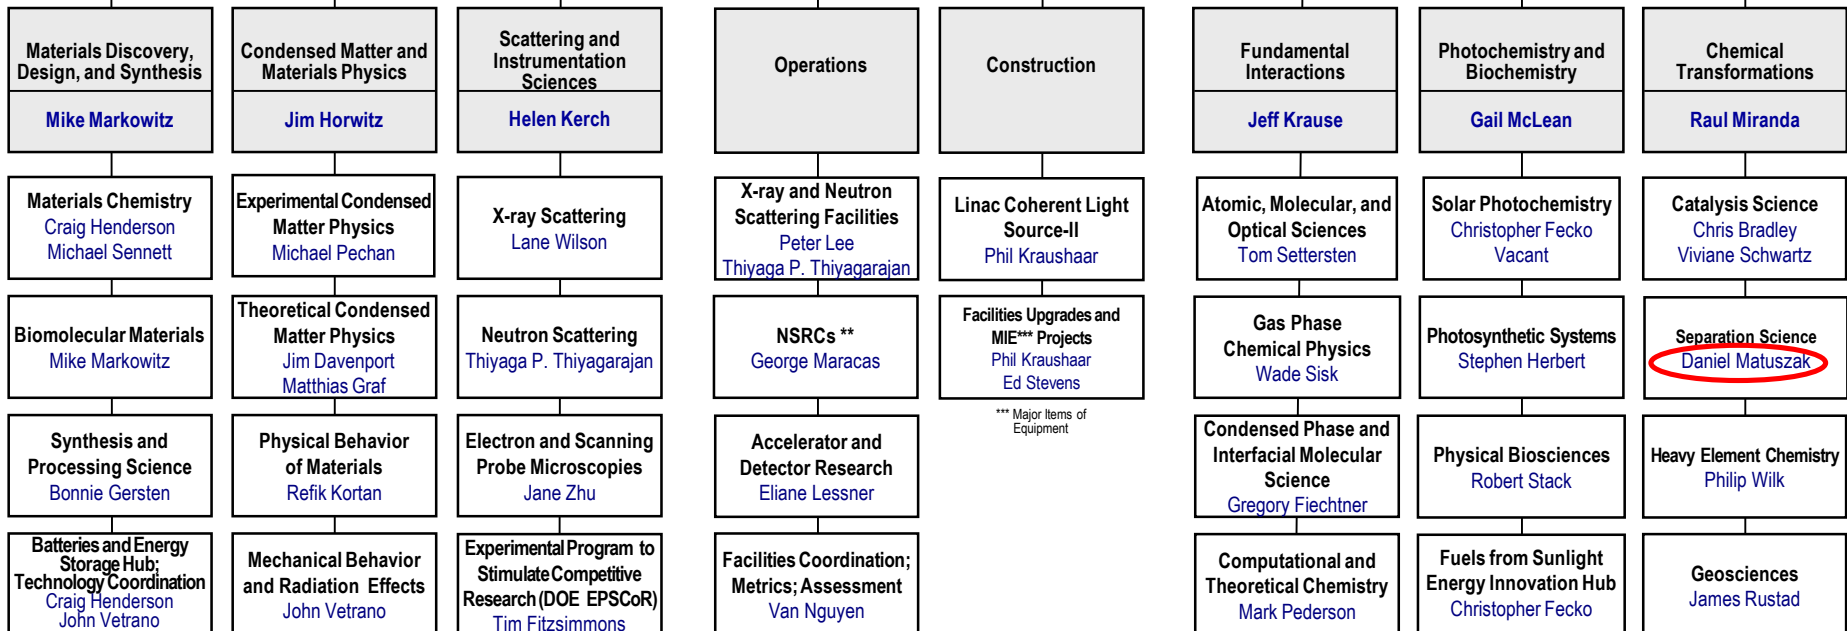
Materials Discovery, Design, and Synthesis
Mike Markowitz

Materials Chemistry
Craig Henderson
Michael Sennett

Biomolecular Materials
Mike Markowitz

Synthesis and Processing Science
Bonnie Gersten

Batteries and Energy Storage Hub; Technology Coordination
Craig Henderson
John Vetrano

Condensed Matter and Materials Physics
Jim Horwitz

Experimental Condensed Matter Physics
Michael Pechan

Theoretical Condensed Matter Physics
Jim Davenport
Matthias Graf

Physical Behavior of Materials
Refik Kortan

Mechanical Behavior and Radiation Effects
John Vetrano

Scattering and Instrumentation Sciences
Helen Kerch

X-ray Scattering
Lane Wilson

Neutron Scattering
Thiyaga P. Thiyagarajan

Electron and Scanning Probe Microscopies
Jane Zhu

Experimental Program to Stimulate Competitive Research (DOE EPSCoR)
Tim Fitzsimmons

Operations

X-ray and Neutron Scattering Facilities
Peter Lee
Thiyaga P. Thiyagarajan

NSRCs **
George Maracas

Accelerator and Detector Research
Eliane Lessner

Facilities Coordination; Metrics; Assessment
Van Nguyen

Construction

Linac Coherent Light Source-II
Phil Kraushaar

Facilities Upgrades and MIE*** Projects
Phil Kraushaar
Ed Stevens

*** Major Items of Equipment

Fundamental Interactions
Jeff Krause

Atomic, Molecular, and Optical Sciences
Tom Settersten

Gas Phase Chemical Physics
Wade Sisk

Condensed Phase and Interfacial Molecular Science
Gregory Fiechtner

Computational and Theoretical Chemistry
Mark Pederson

Photochemistry and Biochemistry
Gail McLean

Solar Photochemistry
Christopher Fecko
Vacant

Photosynthetic Systems
Stephen Herbert

Physical Biosciences
Robert Stack

Fuels from Sunlight Energy Innovation Hub
Christopher Fecko

Chemical Transformations
Raul Miranda

Catalysis Science
Chris Bradley
Viviane Schwartz

Separation Science
Daniel Matuszak

Heavy Element Chemistry
Philip Wilk

Geosciences
James Rustad